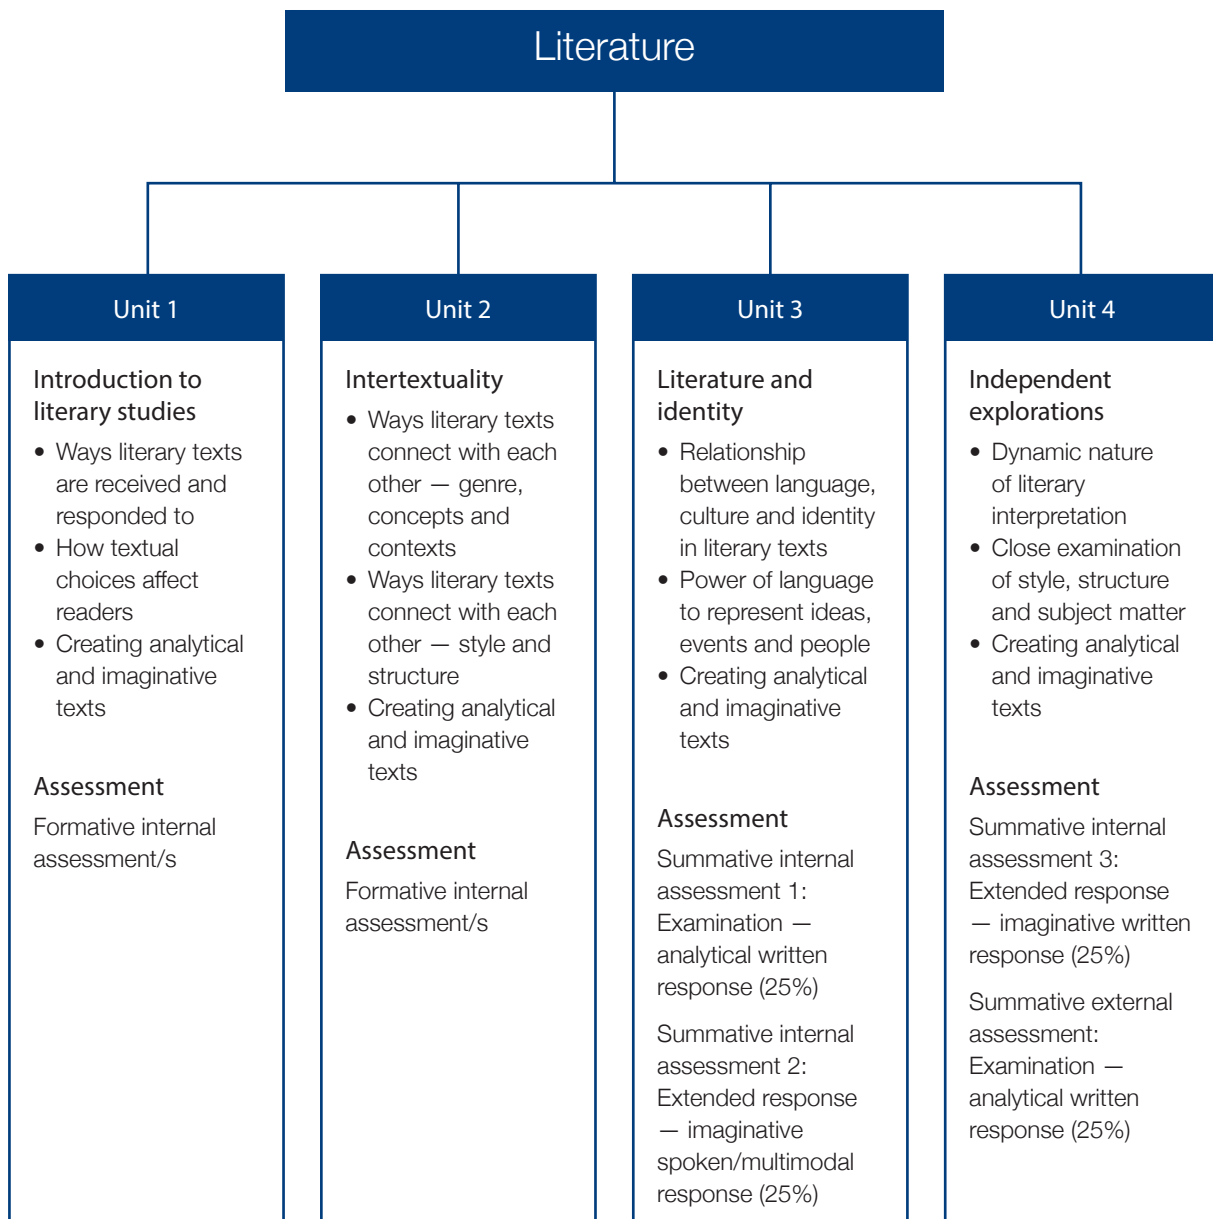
Literature

Unit 1

Introduction to literary studies

- Ways literary texts are received and responded to
- How textual choices affect readers
- Creating analytical and imaginative texts

Assessment

Formative internal assessment/s

Unit 2

Intertextuality

- Ways literary texts connect with each other — genre, concepts and contexts
- Ways literary texts connect with each other — style and structure
- Creating analytical and imaginative texts

Assessment

Formative internal assessment/s

Unit 3

Literature and identity

- Relationship between language, culture and identity in literary texts
- Power of language to represent ideas, events and people
- Creating analytical and imaginative texts

Assessment

Summative internal assessment 1: Examination — analytical written response (25%)

Summative internal assessment 2: Extended response — imaginative spoken/multimodal response (25%)

Unit 4

Independent explorations

- Dynamic nature of literary interpretation
- Close examination of style, structure and subject matter
- Creating analytical and imaginative texts

Assessment

Summative internal assessment 3: Extended response — imaginative written response (25%)

Summative external assessment: Examination — analytical written response (25%)